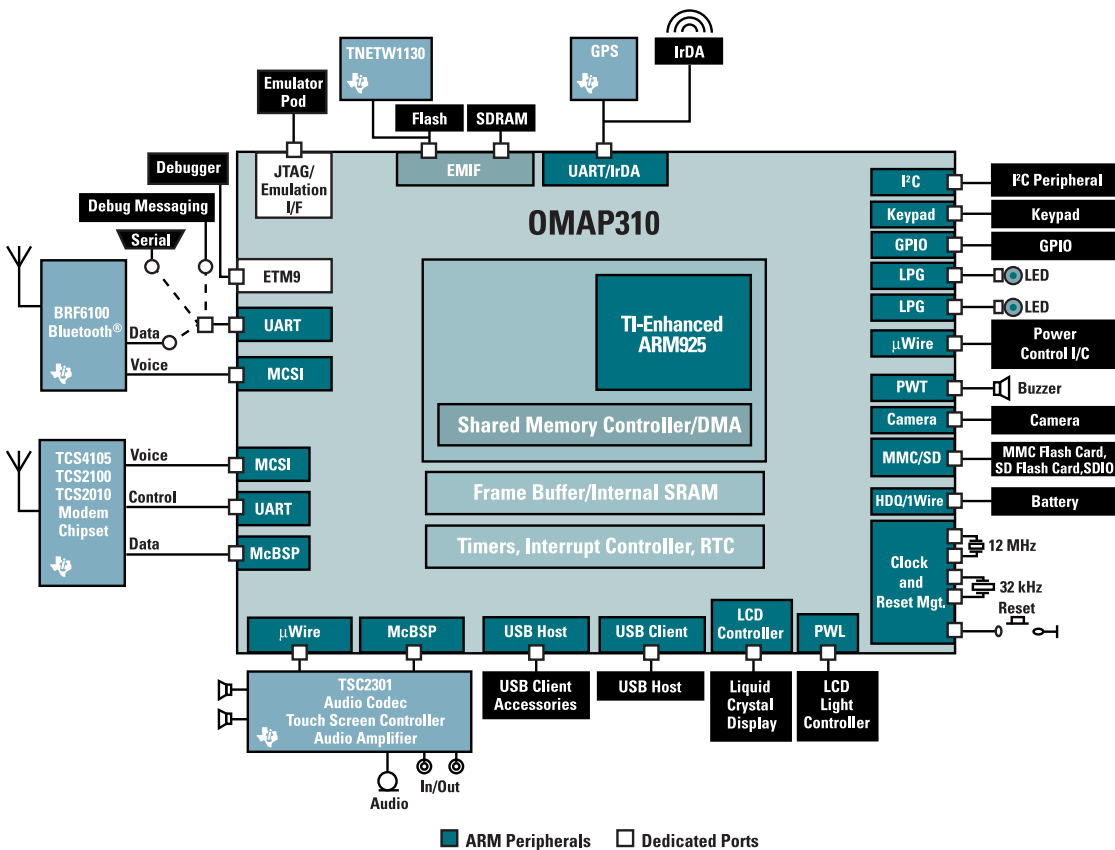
TNETW1130

GPS

IrDA

Emulator Pod

Flash

SDRAM

Debugger

JTAG/ Emulation I/F

EMIF

UART/IrDA

Debug Messaging

OMAP310

$I^2C$

$I^2C$ Peripheral

Keypad

Keypad

GPIO

GPIO

Serial

ETM9

LPG

LED

LPG

LED

BRF6100 Bluetooth®

Data

UART

TI-Enhanced ARM925

µWire

Power Control I/C

Voice

MCSI

PWT

Buzzer

Camera

Camera

Shared Memory Controller/DMA

MMC/SD

MMC Flash Card, SD Flash Card,SDIO

TCS4105 TCS2100 TCS2010 Modem Chipset

Voice

MCSI

Frame Buffer/Internal SRAM

HDQ/1Wire

Battery

Control

UART

Clock and Reset Mgt.

12 MHz

Data

McBSP

Timers, Interrupt Controller, RTC

32 kHz

Reset

µWire

McBSP

USB Host

USB Client

LCD Controller

PWL

TSC2301 Audio Codec Touch Screen Controller Audio Amplifier

USB Client Accessories

USB Host

Liquid Crystal Display

LCD Light Controller

Audio

In/Out

ARM Peripherals

Dedicated Ports